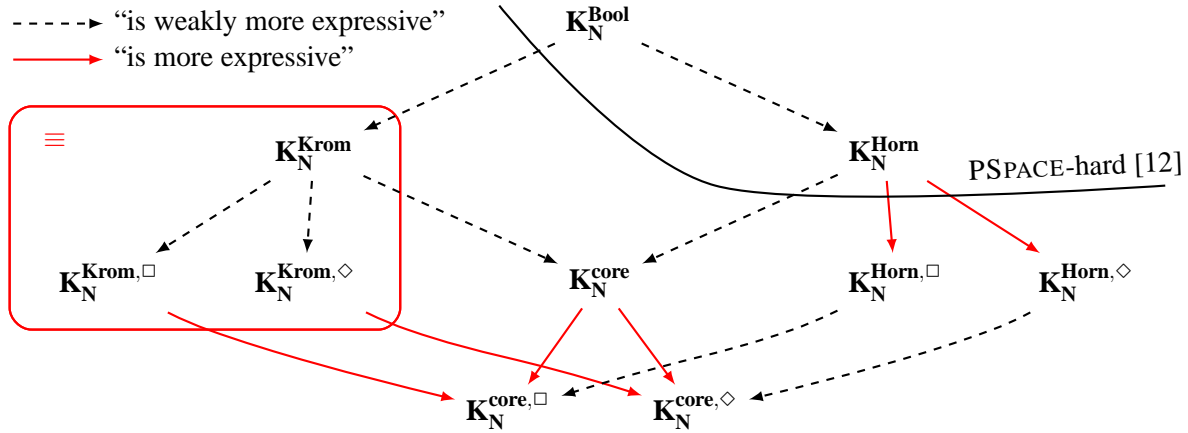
“is weakly more expressive”
“is more expressive”

$\mathbf{K}_{\mathbf{N}}^{\mathbf{Bool}}$

$\equiv$

$\mathbf{K}_{\mathbf{N}}^{\mathbf{Krom}}$

$\mathbf{K}_{\mathbf{N}}^{\mathbf{Horn}}$

PSPACE-hard [12]

$\mathbf{K}_{\mathbf{N}}^{\mathbf{Krom},\Box}$ $\mathbf{K}_{\mathbf{N}}^{\mathbf{Krom},\Diamond}$ $\mathbf{K}_{\mathbf{N}}^{\mathbf{core}}$ $\mathbf{K}_{\mathbf{N}}^{\mathbf{Horn},\Box}$ $\mathbf{K}_{\mathbf{N}}^{\mathbf{Horn},\Diamond}$

$\mathbf{K}_{\mathbf{N}}^{\mathbf{core},\Box}$ $\mathbf{K}_{\mathbf{N}}^{\mathbf{core},\Diamond}$